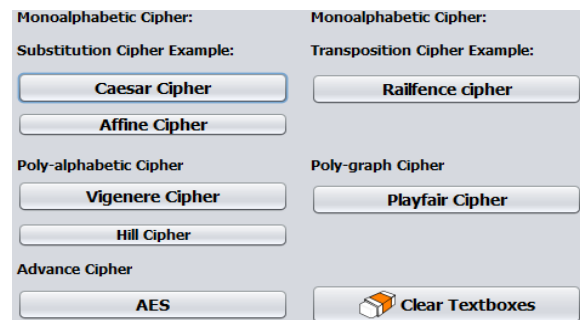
Monoalphabetic Cipher:

Substitution Cipher Example:

Caesar Cipher

Affine Cipher

Poly-alphabetic Cipher

Vigenere Cipher

Hill Cipher

Advance Cipher

AES

Monoalphabetic Cipher:

Transposition Cipher Example:

Railfence cipher

Poly-graph Cipher

Playfair Cipher

Clear Textboxes